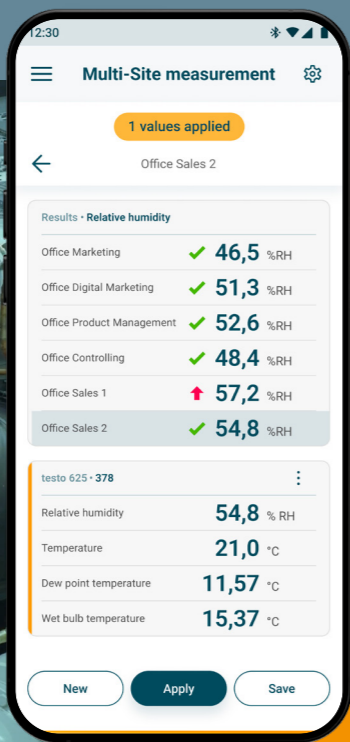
12:30

Multi-Site measurement

1 values applied

Office Sales 2

Results • Relative humidity

| | |
|---|---|
| Office Marketing | 46,5 %RH |
| Office Digital Marketing | 51,3 %RH |
| Office Product Management | 52,6 %RH |
| Office Controlling | 48,4 %RH |
| Office Sales 1 | 57,2 %RH |
| Office Sales 2 | 54,8 %RH |

testo 625 • 378

| | |
|---|---|
| Relative humidity | 54,8 % RH |
| Temperature | 21,0 °C |
| Dew point temperature | 11,57 °C |
| Wet bulb temperature | 15,37 °C |

New
Apply
Save